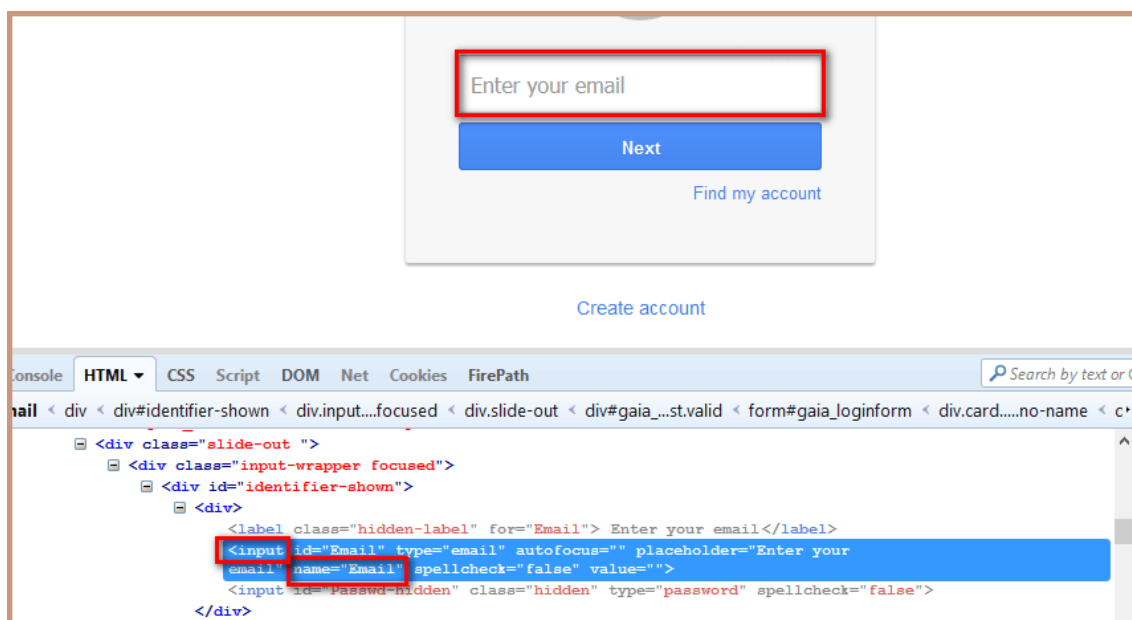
Enter your email

Next

Find my account

Create account

Console HTML CSS Script DOM Net Cookies FirePath

Search by text or C

ail < div < div#identifier-shown < div.input....focused < div.slide-out < div#gaia_...st.valid < form#gaia_loginform < div.card.....no-name < c

<div class="slide-out ">
<div class="input-wrapper focused">
<div id="identifier-shown">
<div>
<label class="hidden-label" for="Email"> Enter your email</label>
<input id="Email" type="email" autofocus="" placeholder="Enter your email" name="Email" spellcheck="false" value="">
<input id="Passwd-hidden" class="hidden" type="password" spellcheck="false">
</div>